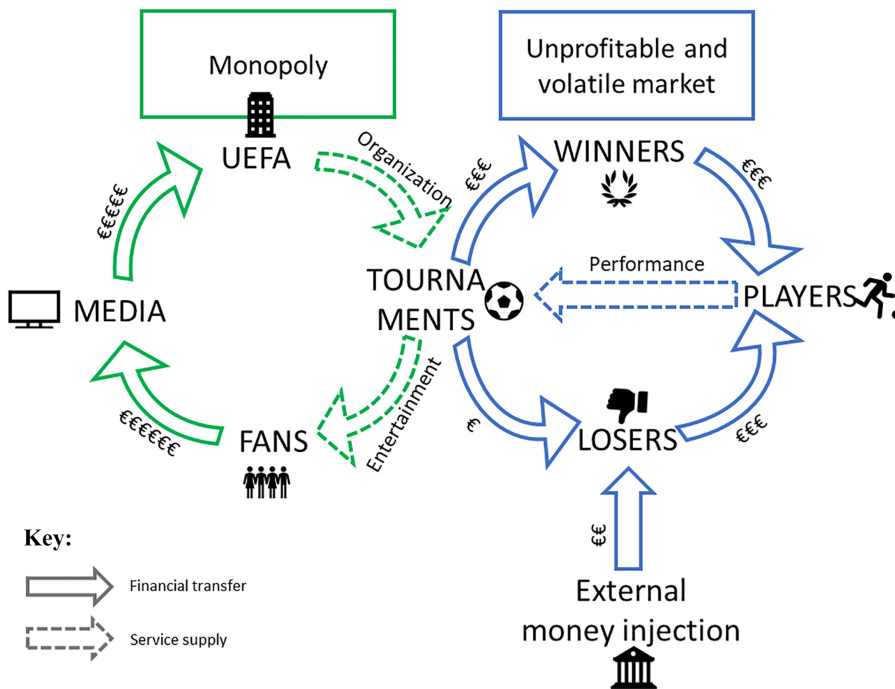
Monopoly

UEFA

Organization

€€€€€

MEDIA

€€€€€€

FANS

Entertainment

Unprofitable and volatile market

WINNERS

€€€

€€€

TOURNAMENTS

Performance

PLAYERS

€

LOSERS

€€€

€€

External money injection

Key:

Financial transfer

Service supply